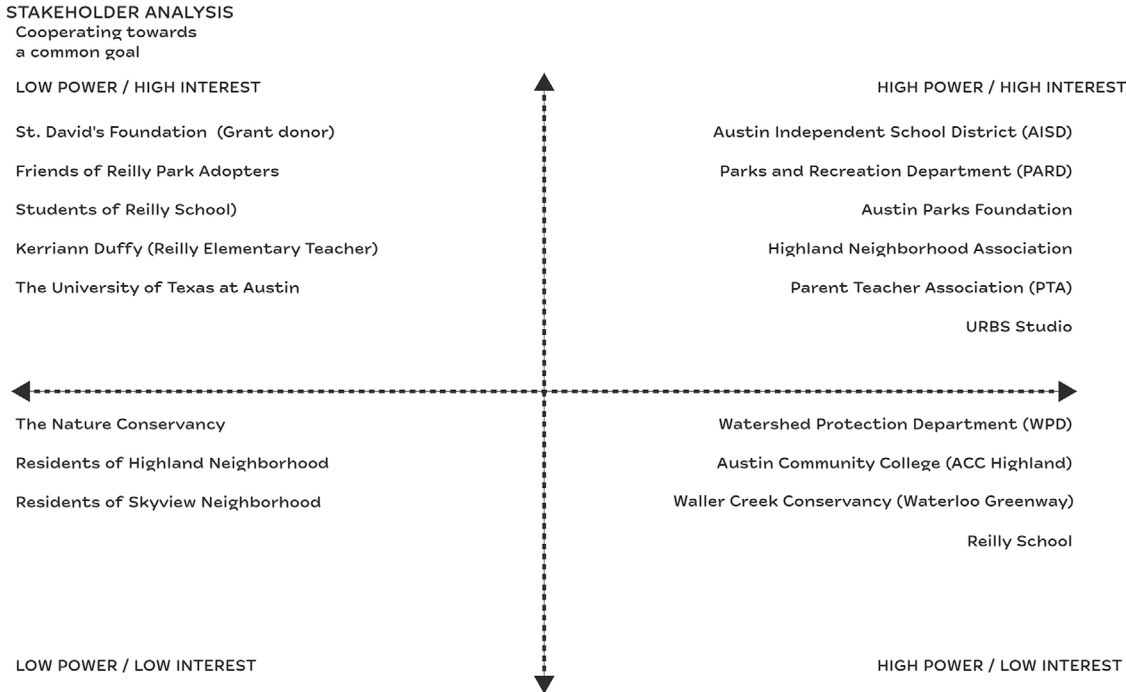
STAKEHOLDER ANALYSIS
Cooperating towards a common goal

LOW POWER / HIGH INTEREST

St. David's Foundation (Grant donor)

Friends of Reilly Park Adopters

Students of Reilly School)

Kerriann Duffy (Reilly Elementary Teacher)

The University of Texas at Austin

HIGH POWER / HIGH INTEREST

Austin Independent School District (AISD)

Parks and Recreation Department (PARD)

Austin Parks Foundation

Highland Neighborhood Association

Parent Teacher Association (PTA)

URBS Studio

The Nature Conservancy

Residents of Highland Neighborhood

Residents of Skyview Neighborhood

Watershed Protection Department (WPD)

Austin Community College (ACC Highland)

Waller Creek Conservancy (Waterloo Greenway)

Reilly School

LOW POWER / LOW INTEREST

HIGH POWER / LOW INTEREST